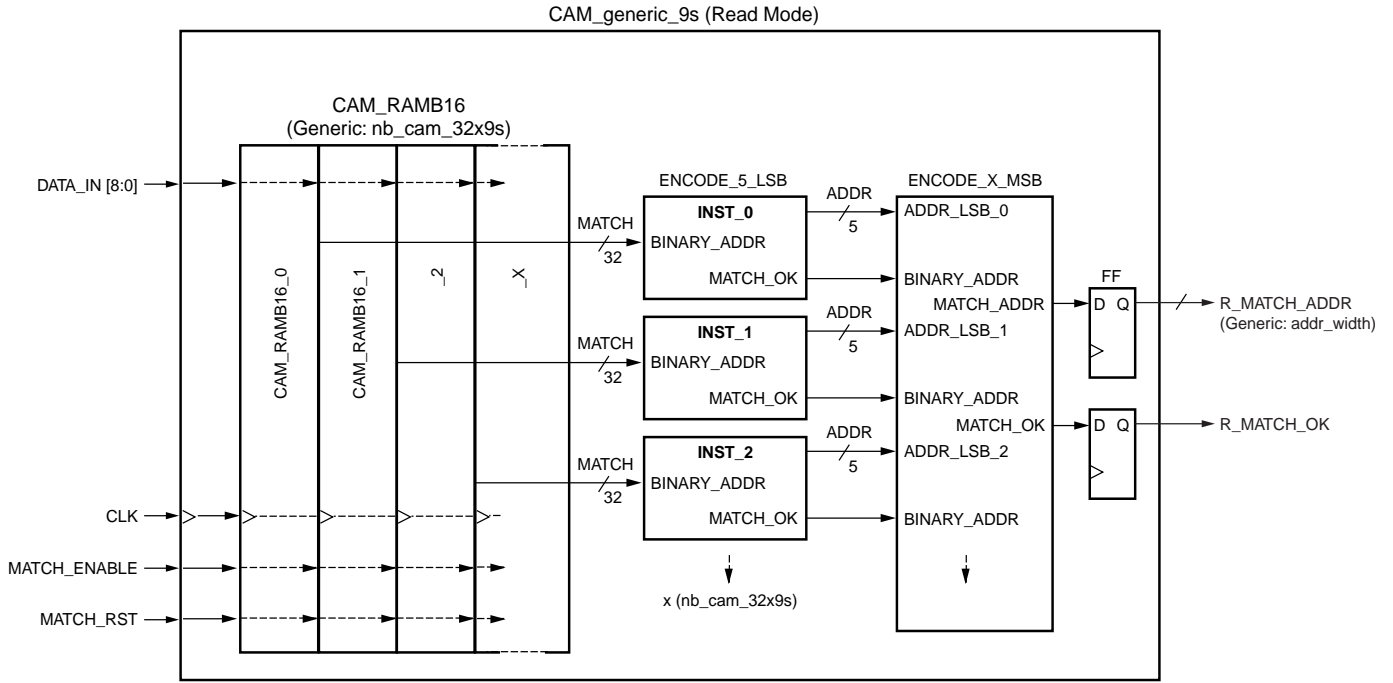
CAM_generic_9s (Read Mode)

CAM_RAMB16
(Generic: nb_cam_32x9s)

DATA_IN [8:0]

CAM_RAMB16_0

CAM_RAMB16_1

_2

_X

CLK

MATCH_ENABLE

MATCH_RST

ENCODE_5_LSB

MATCH
32

INST_0
BINARY_ADDR
MATCH_OK

MATCH
32

INST_1
BINARY_ADDR
MATCH_OK

MATCH
32

INST_2
BINARY_ADDR
MATCH_OK

x (nb_cam_32x9s)

ADDR
5

ADDR
5

ADDR
5

ENCODE_X_MSB

ADDR_LSB_0
BINARY_ADDR
MATCH_ADDR
ADDR_LSB_1
BINARY_ADDR
MATCH_OK
ADDR_LSB_2
BINARY_ADDR

FF
D Q

D Q

R_MATCH_ADDR
(Generic: addr_width)

R_MATCH_OK